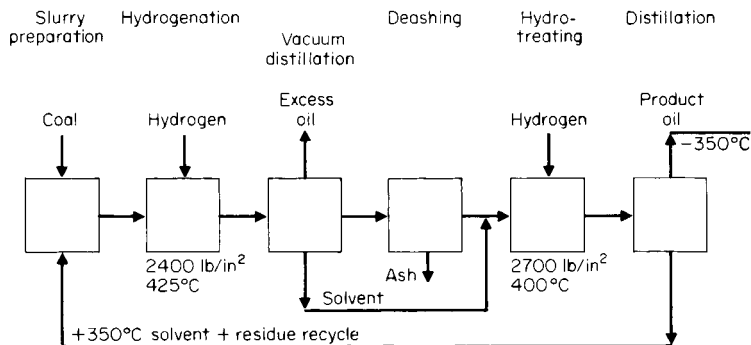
Slurry preparation

Hydrogenation

Vacuum distillation

Deashing

Hydrotreating

Distillation

Coal

Hydrogen

Excess oil

Hydrogen

Product oil

$-350°C$

$2400\ lb/in^2$
$425°C$

Ash

$2700\ lb/in^2$
$400°C$

Solvent

$+350°C$ solvent + residue recycle